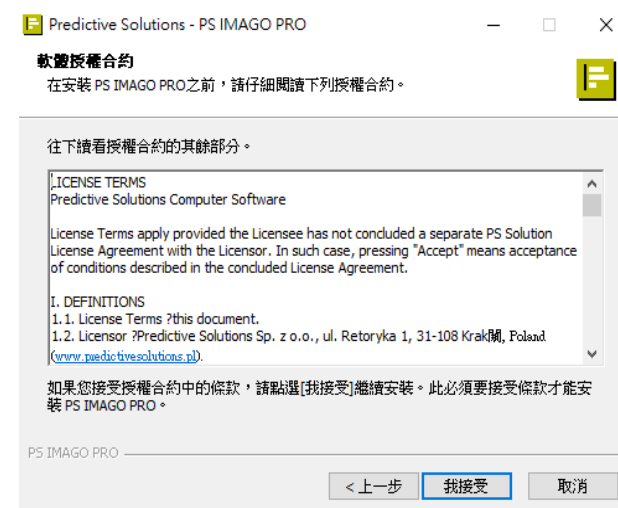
Predictive Solutions - PS IMAGO PRO

軟體授權合約
在安裝 PS IMAGO PRO之前，請仔細閱讀下列授權合約。

往下續看授權合約的其餘部分。

LICENSE TERMS
Predictive Solutions Computer Software

License Terms apply provided the Licensee has not concluded a separate PS Solution License Agreement with the Licensor. In such case, pressing "Accept" means acceptance of conditions described in the concluded License Agreement.

I. DEFINITIONS
1.1. License Terms ?this document.
1.2. Licensor ?Predictive Solutions Sp. z o.o., ul. Retoryka 1, 31-108 Krak闅, Poland (www.predictivesolutions.pl).

如果您接受授權合約中的條款，請點選[我接受]繼續安裝。此必須要接受條款才能安裝 PS IMAGO PRO。

PS IMAGO PRO

< 上一步 | 我接受 | 取消